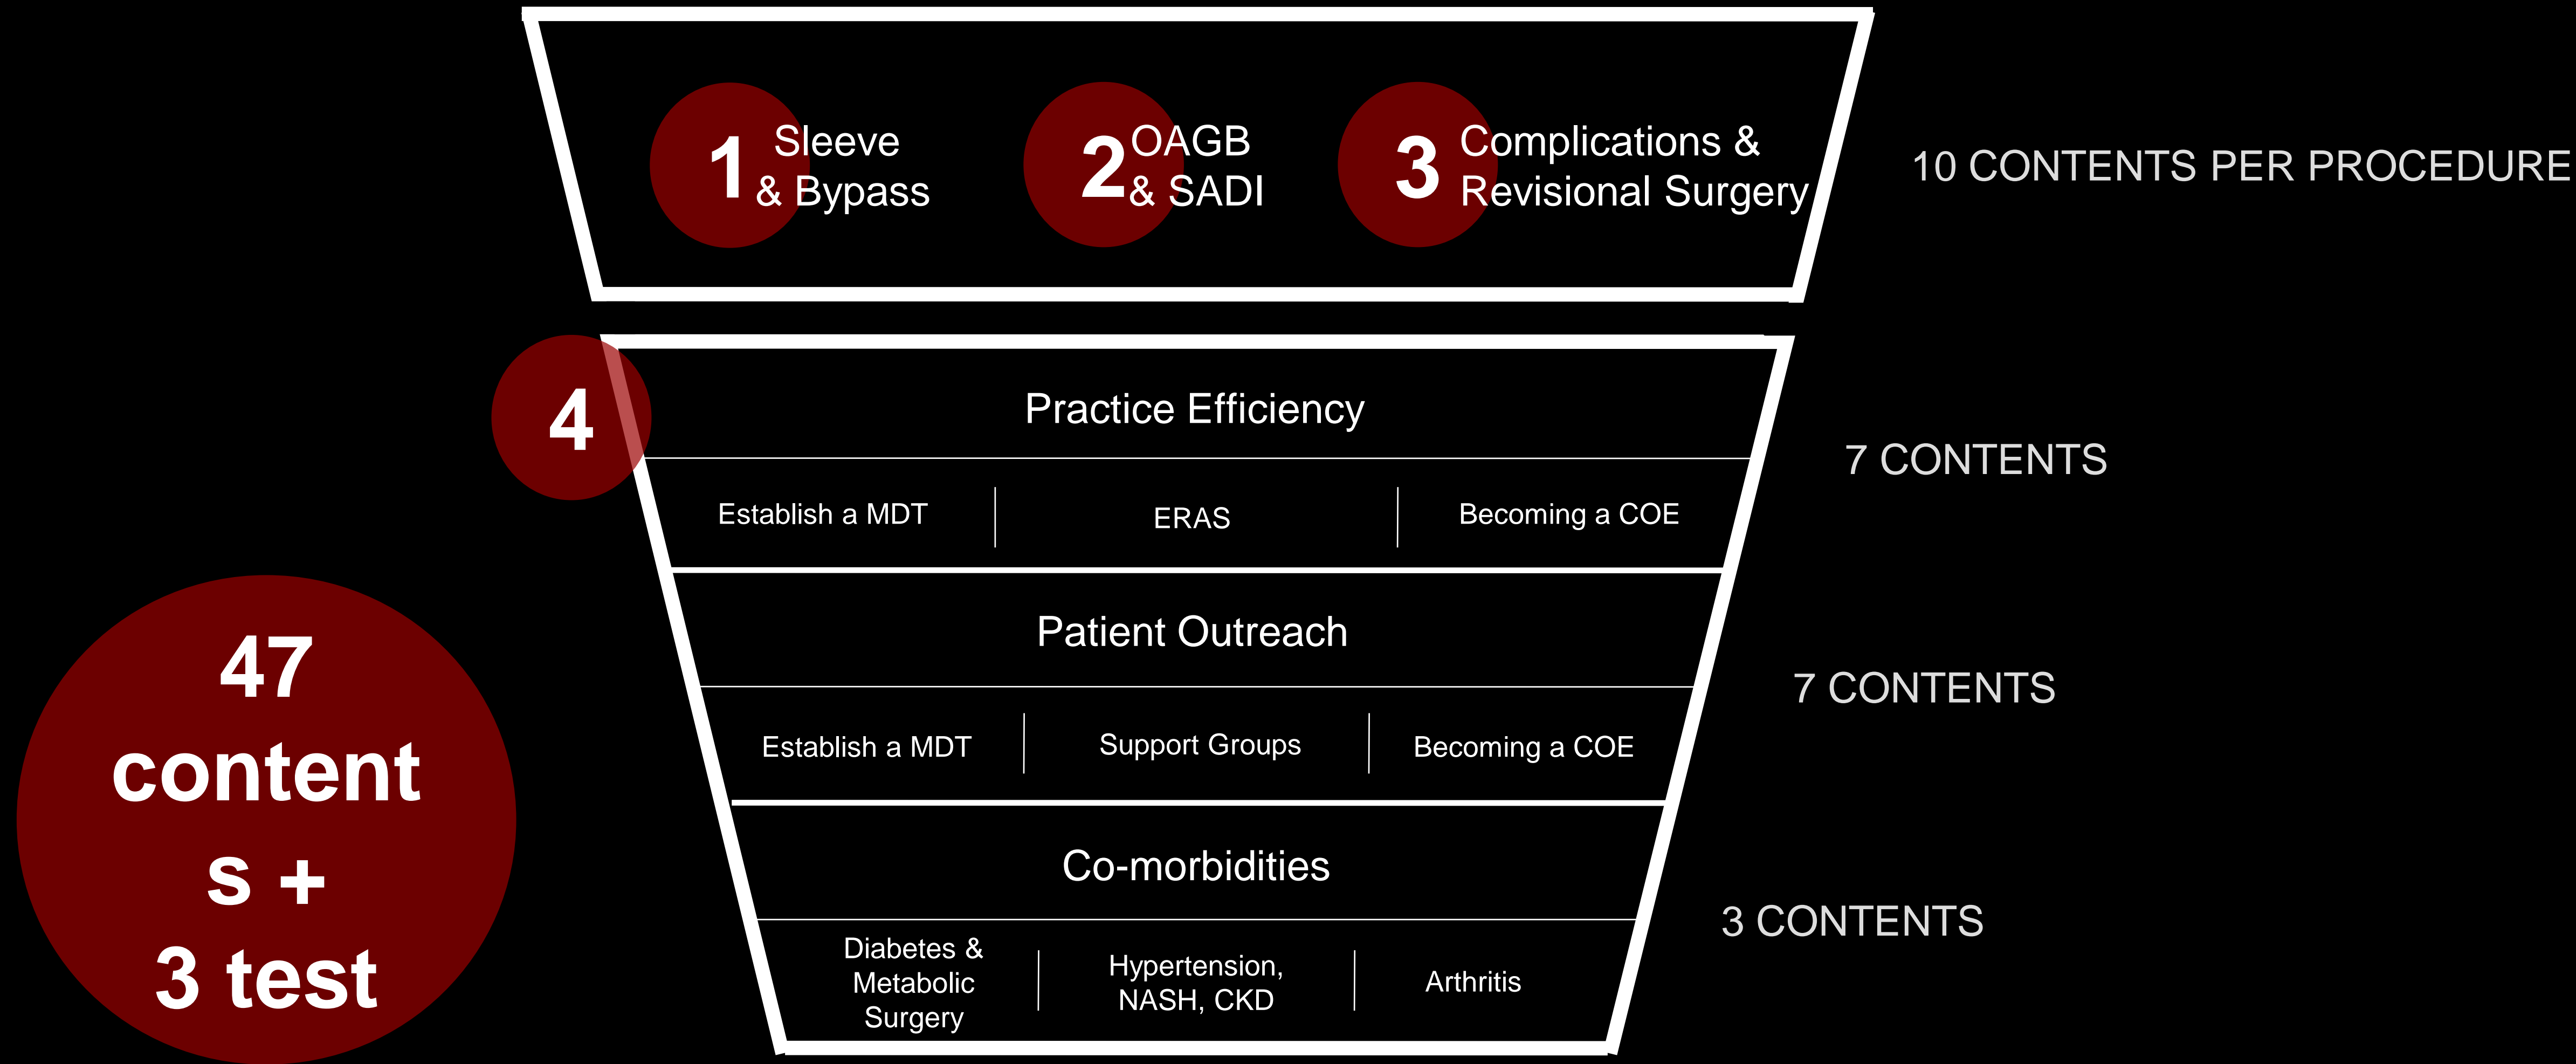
1 Sleeve & Bypass

2 OAGB & SADI

3 Complications & Revisional Surgery

10 CONTENTS PER PROCEDURE

4

Practice Efficiency

Establish a MDT | ERAS | Becoming a COE

7 CONTENTS

Patient Outreach

Establish a MDT | Support Groups | Becoming a COE

7 CONTENTS

Co-morbidities

Diabetes & Metabolic Surgery | Hypertension, NASH, CKD | Arthritis

3 CONTENTS

47 content s + 3 test